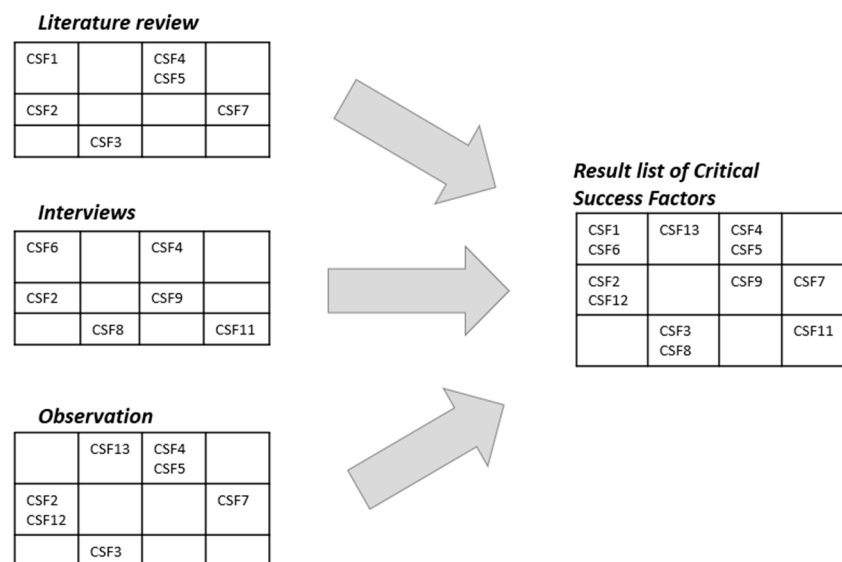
Literature review

| CSF1 | | CSF4 CSF5 | |
|---|---|---|---|
| CSF2 | | | CSF7 |
| | CSF3 | | |

Interviews

| CSF6 | | CSF4 | |
|---|---|---|---|
| CSF2 | | CSF9 | |
| | CSF8 | | CSF11 |

Observation

| | CSF13 | CSF4 CSF5 | |
|---|---|---|---|
| CSF2 CSF12 | | | CSF7 |
| | CSF3 | | |

Result list of Critical Success Factors

| CSF1 CSF6 | CSF13 | CSF4 CSF5 | |
|---|---|---|---|
| CSF2 CSF12 | | CSF9 | CSF7 |
| | CSF3 CSF8 | | CSF11 |